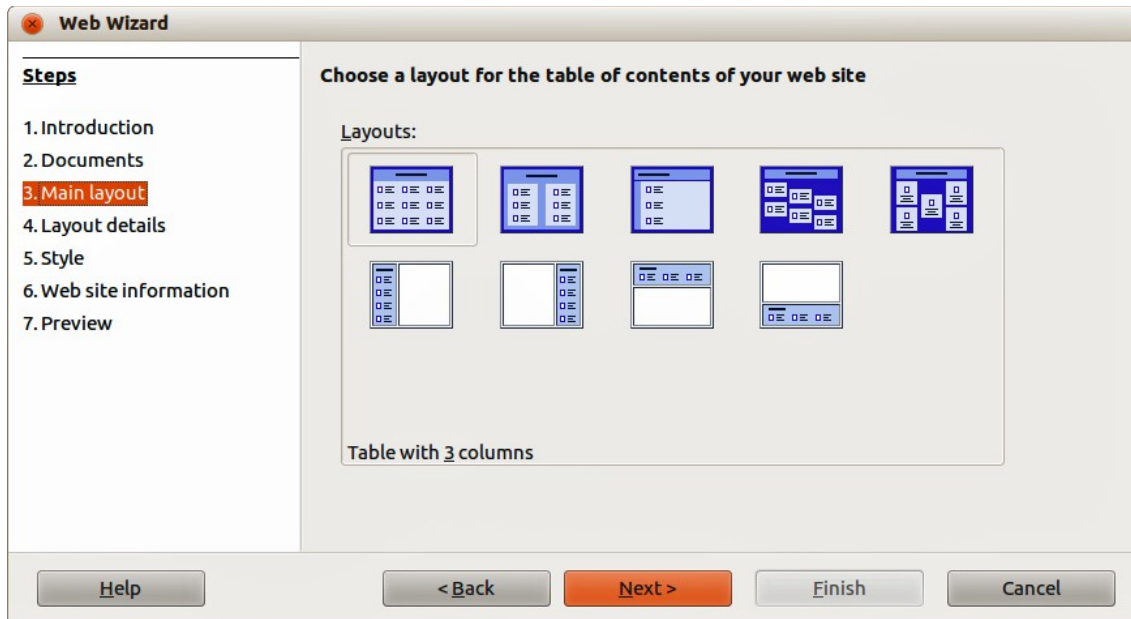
Web Wizard

Steps

1. Introduction
2. Documents
3. Main layout
4. Layout details
5. Style
6. Web site information
7. Preview

Choose a layout for the table of contents of your web site

Layouts:

Table with 3 columns

Help

< Back

Next >

Finish

Cancel